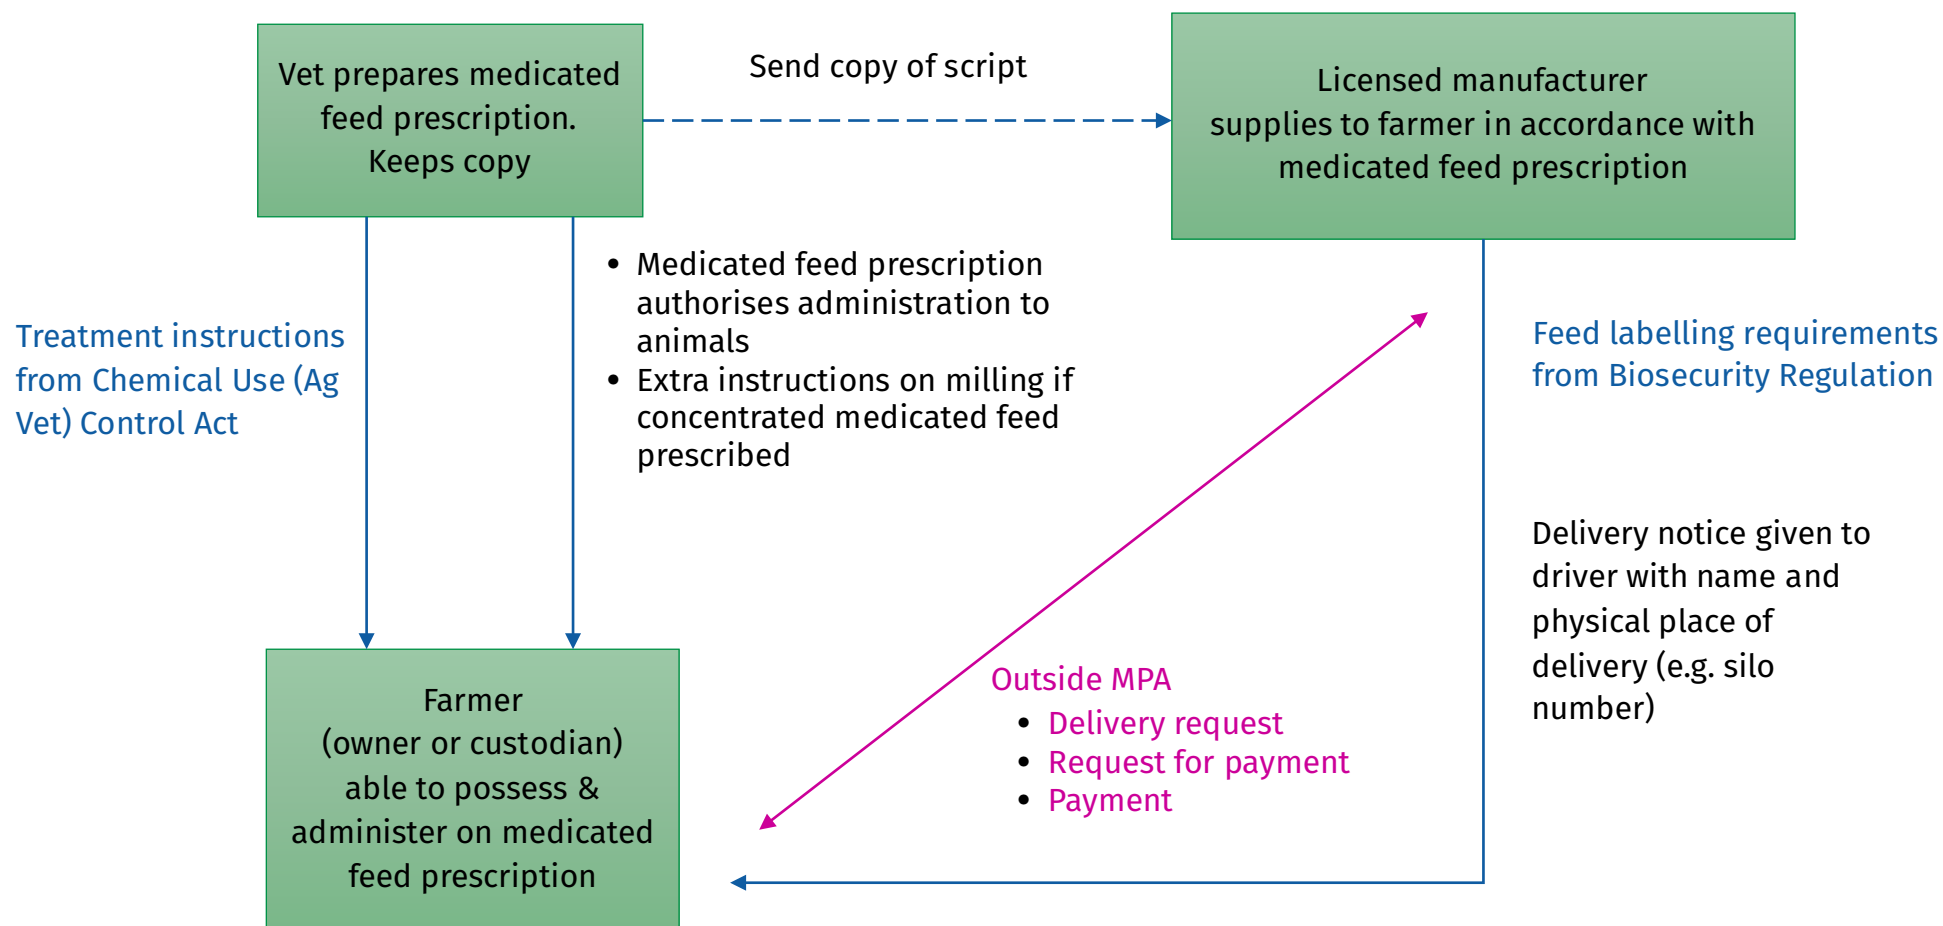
Vet prepares medicated feed prescription. Keeps copy

Send copy of script

Licensed manufacturer supplies to farmer in accordance with medicated feed prescription

Treatment instructions from Chemical Use (Ag Vet) Control Act

• Medicated feed prescription authorises administration to animals
• Extra instructions on milling if concentrated medicated feed prescribed

Feed labelling requirements from Biosecurity Regulation

Delivery notice given to driver with name and physical place of delivery (e.g. silo number)

Outside MPA
• Delivery request
• Request for payment
• Payment

Farmer (owner or custodian) able to possess & administer on medicated feed prescription